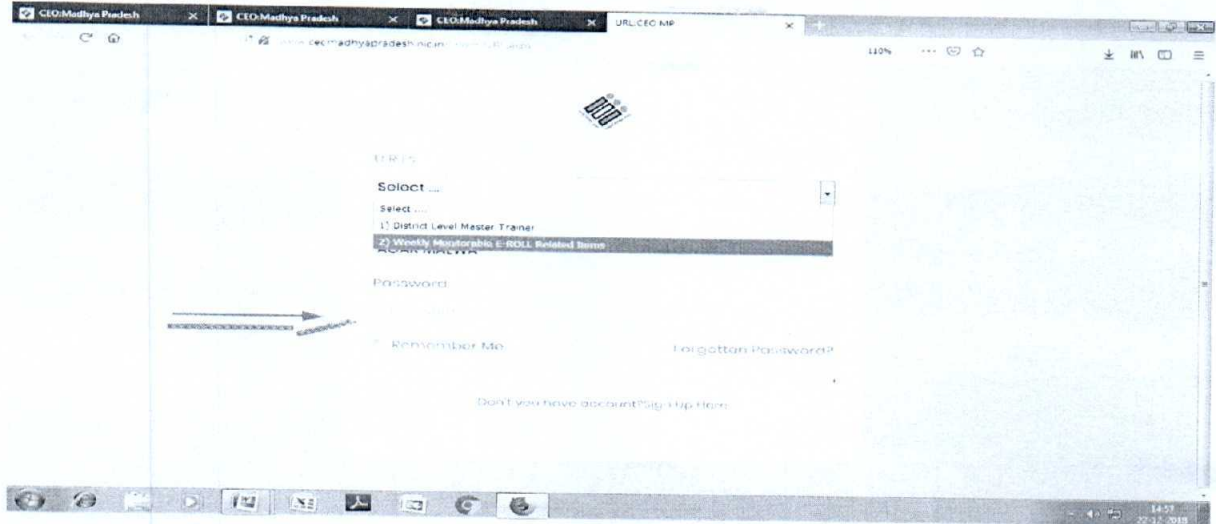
CEO:Madhya Pradesh
CEO:Madhya Pradesh
CEO:Madhya Pradesh
URL:CEO MP

www.ceomadhyapradesh.nic.in/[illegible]

110%

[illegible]

Select ....

Select ....
1) District Level Master Trainer
2) Weekly Monitorable E-ROLL Related Items

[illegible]

Password

Remember Me

Forgotten Password?

Don't you have account?Sign Up Here

14:57
22-12-2018